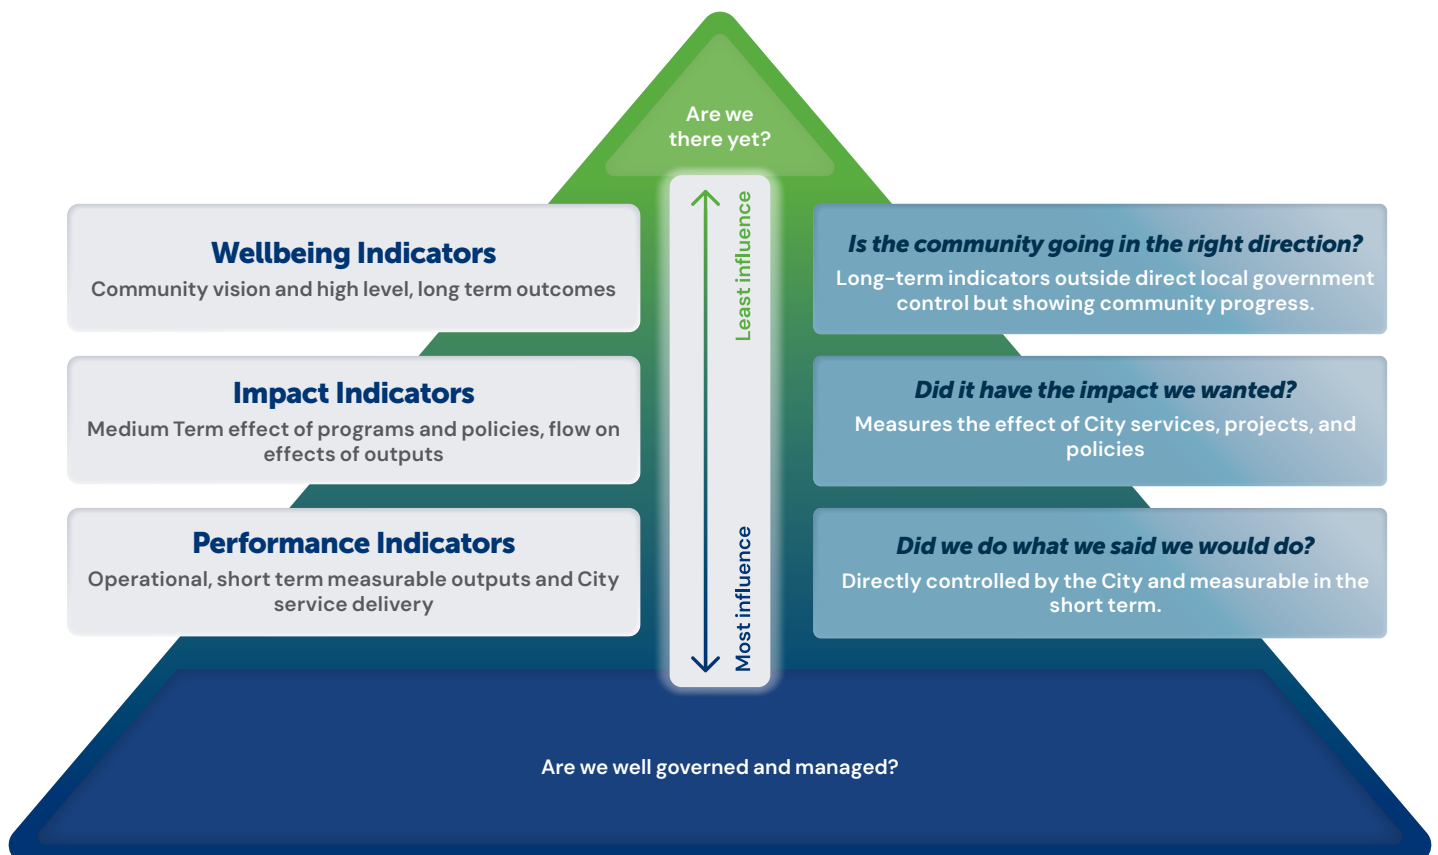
Are we there yet?

Wellbeing Indicators
Community vision and high level, long term outcomes

Impact Indicators
Medium Term effect of programs and policies, flow on effects of outputs

Performance Indicators
Operational, short term measurable outputs and City service delivery

Least influence

Most influence

Is the community going in the right direction?
Long-term indicators outside direct local government control but showing community progress.

Did it have the impact we wanted?
Measures the effect of City services, projects, and policies

Did we do what we said we would do?
Directly controlled by the City and measurable in the short term.

Are we well governed and managed?